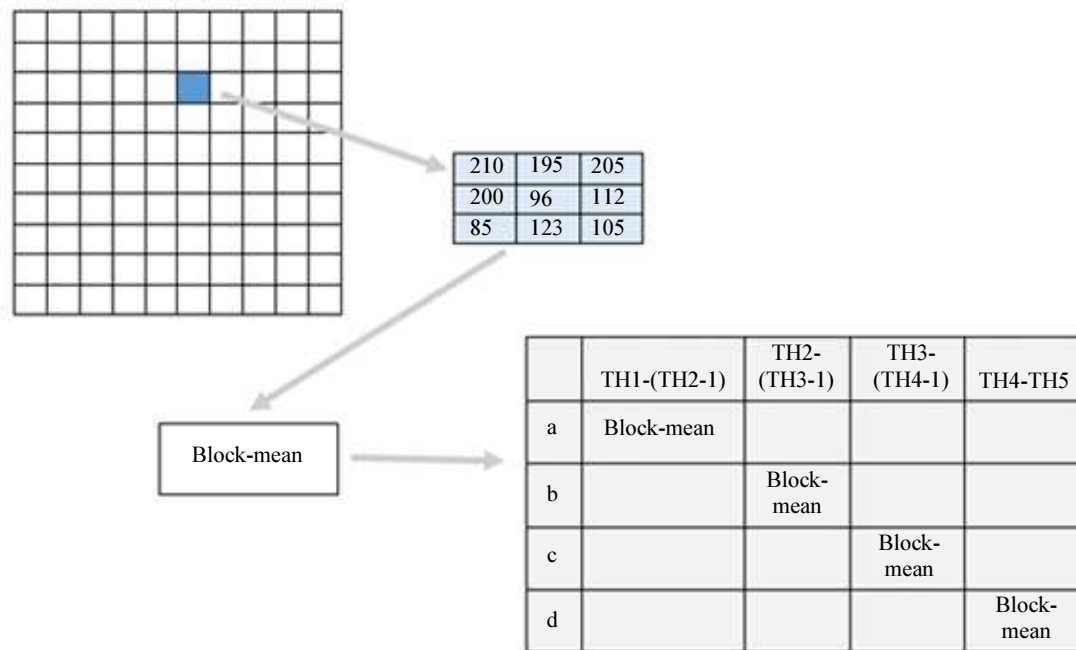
| 210 | 195 | 205 |
|---|---|---|
| 200 | 96 | 112 |
| 85 | 123 | 105 |

Block-mean

| | TH1-(TH2-1) | TH2-(TH3-1) | TH3-(TH4-1) | TH4-TH5 |
|---|---|---|---|---|
| a | Block-mean | | | |
| b | | Block-mean | | |
| c | | | Block-mean | |
| d | | | | Block-mean |